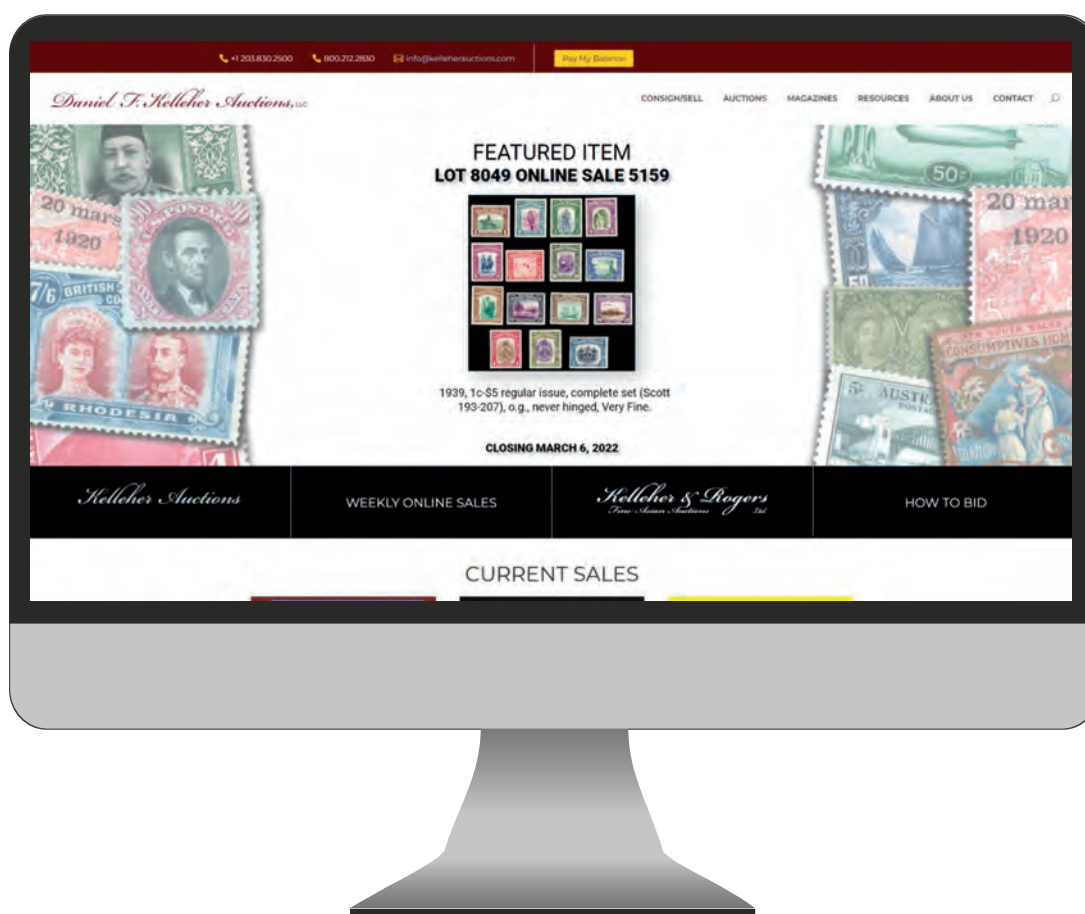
+1 203.830.2500 800.212.2830 info@kelleherauctions.com Pay My Balance

Daniel F. Kelleher Auctions, LLC

CONSIGN/SELL AUCTIONS MAGAZINES RESOURCES ABOUT US CONTACT

20 mars 1920

BRITISH

RHODESIA

FEATURED ITEM
LOT 8049 ONLINE SALE 5159

1939, 1c-\$5 regular issue, complete set (Scott 193-207), o.g., never hinged, Very Fine.

CLOSING MARCH 6, 2022

50

20 mars 1920

AUSTRALIA

CONSUMPTIVES HOME

Kelleher Auctions

WEEKLY ONLINE SALES

Kelleher & Rogers Fine Asian Auctions Ltd

HOW TO BID

CURRENT SALES